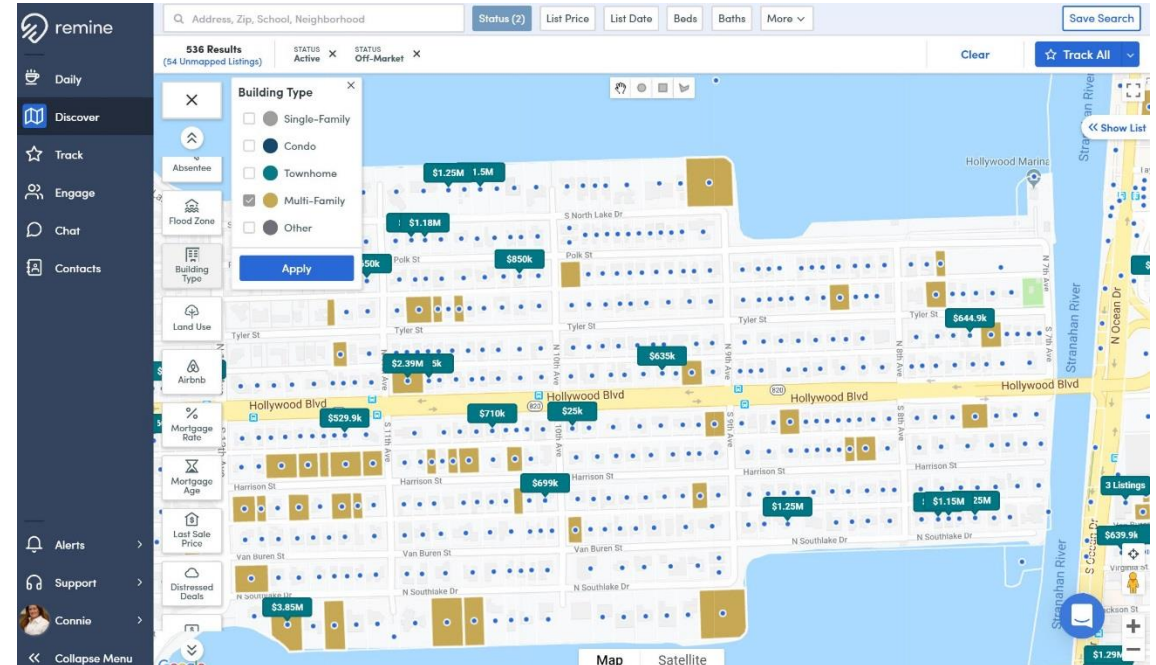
remine

Daily
Discover
Track
Engage
Chat
Contacts

Alerts
Support
Connie
Collapse Menu

Address, Zip, School, Neighborhood
Status (2)
List Price
List Date
Beds
Baths
More
Save Search

536 Results
(54 Unmapped Listings)
STATUS Active ×
STATUS Off-Market ×
Clear
Track All

Absentee
Flood Zone
Building Type
Land Use
Airbnb
Mortgage Rate
Mortgage Age
Last Sale Price
Distressed Deals

Building Type
Single-Family
Condo
Townhome
Multi-Family
Other
Apply

Show List

$1.25M
1.5M
$1.18M
$850k
$2.39M
$635k
$644.9k
$529.9k
$710k
$25k
$699k
$1.25M
$1.15M
$3.85M
3 Listings
$639.9k
$1.29M

Hollywood Marina
S North Lake Dr
Polk St
Tyler St
Hollywood Blvd
Harrison St
Van Buren St
N Southlake Dr
N 10th Ave
S 10th Ave
N 9th Ave
S 9th Ave
N 8th Ave
S 8th Ave
N 7th Ave
S 11th Ave
Stranahan River
N Ocean Dr
S Ocean Dr
Virginia St
Jackson St
820

Map
Satellite